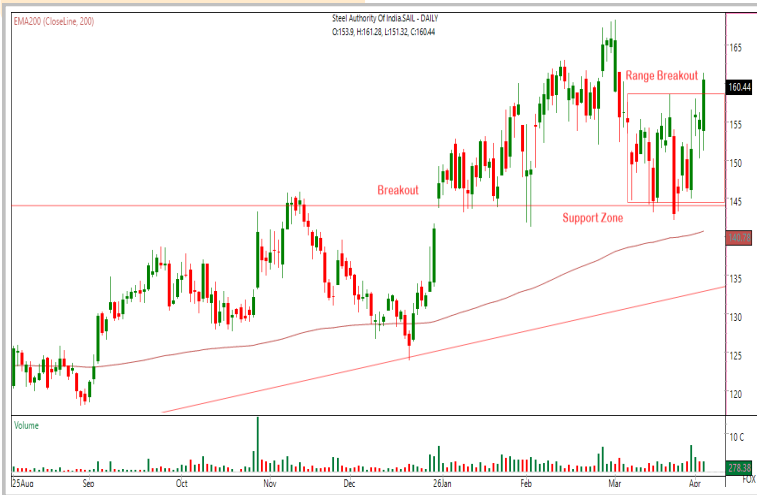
EMA200 (CloseLine, 200)

Steel Authority Of India.SAIL - DAILY
O:153.9, H:161.28, L:151.32, C:160.44

Range Breakout

Breakout

Support Zone

165
160.44
155
150
145
140.03
135
130
125
120

Volume

10 C
278.38

25Aug Sep Oct Nov Dec 26Jan Feb Mar Apr

FOX